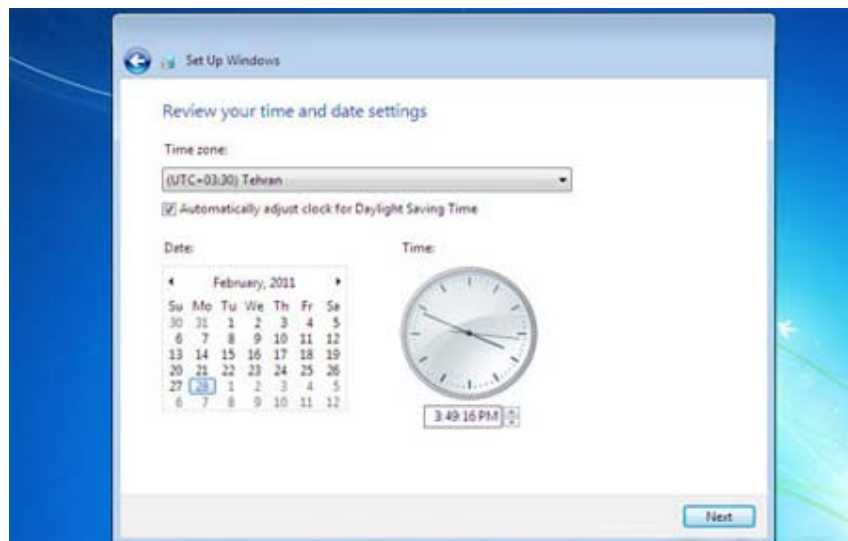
Set Up Windows

Review your time and date settings

Time zone:

(UTC+03:30) Tehran

Automatically adjust clock for Daylight Saving Time

Date:

February, 2011

| Su | Mo | Tu | We | Th | Fr | Sa |
|---|---|---|---|---|---|---|
| 30 | 31 | 1 | 2 | 3 | 4 | 5 |
| 6 | 7 | 8 | 9 | 10 | 11 | 12 |
| 13 | 14 | 15 | 16 | 17 | 18 | 19 |
| 20 | 21 | 22 | 23 | 24 | 25 | 26 |
| 27 | 28 | 1 | 2 | 3 | 4 | 5 |
| 6 | 7 | 8 | 9 | 10 | 11 | 12 |

Time:

3:49:16 PM

Next